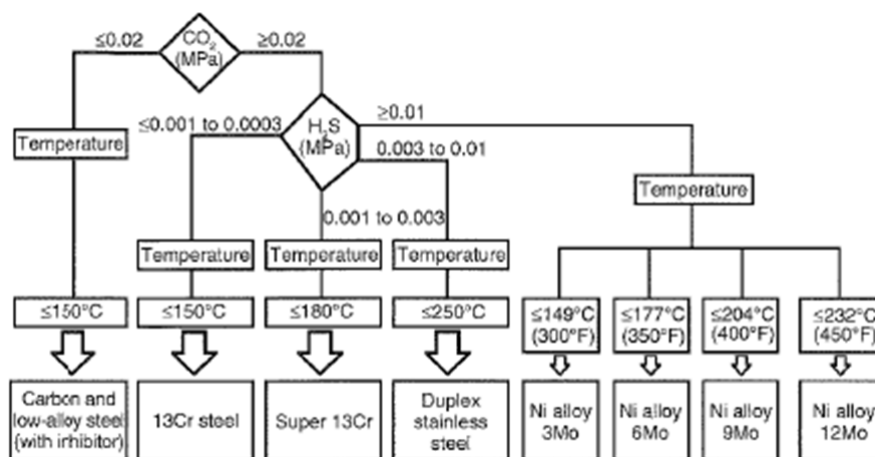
$CO_2$ (MPa)

≤0.02

≥0.02

Temperature

≤0.001 to 0.0003

$H_2S$ (MPa)

≥0.01

0.003 to 0.01

0.001 to 0.003

Temperature

Temperature

Temperature

Temperature

≤150°C

≤150°C

≤180°C

≤250°C

≤149°C (300°F)

≤177°C (350°F)

≤204°C (400°F)

≤232°C (450°F)

Carbon and low-alloy steel (with irhibitor)

13Cr steel

Super 13Cr

Duplex stainless steel

Ni alloy 3Mo

Ni alloy 6Mo

Ni alloy 9Mo

Ni alloy 12Mo